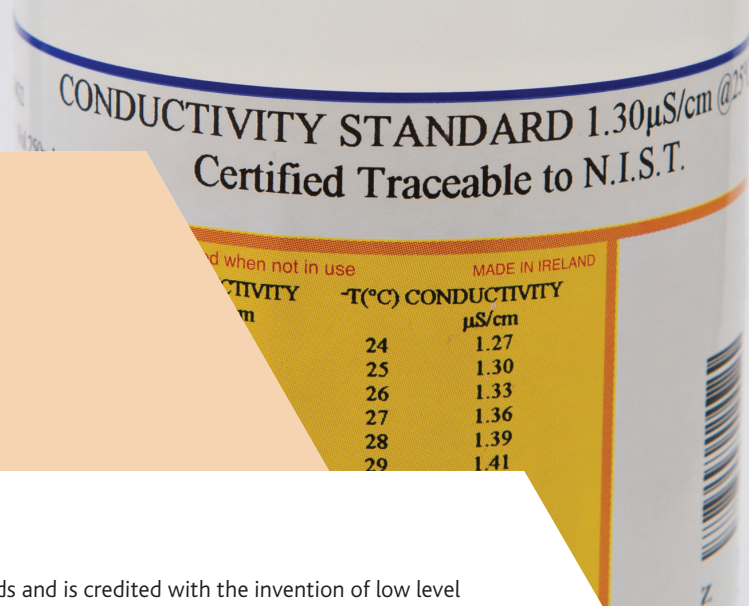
CONDUCTIVITY STANDARD 1.30µS/cm @2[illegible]
Certified Traceable to N.I.S.T.

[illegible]d when not in use
MADE IN IRELAND

| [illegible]CTIVITY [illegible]m | T(°C) | CONDUCTIVITY µS/cm |
|---|---|---|
| | 24 | 1.27 |
| | 25 | 1.30 |
| | 26 | 1.33 |
| | 27 | 1.36 |
| | 28 | 1.39 |
| | 29 | 1.41 |

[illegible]ds and is credited with the invention of low level